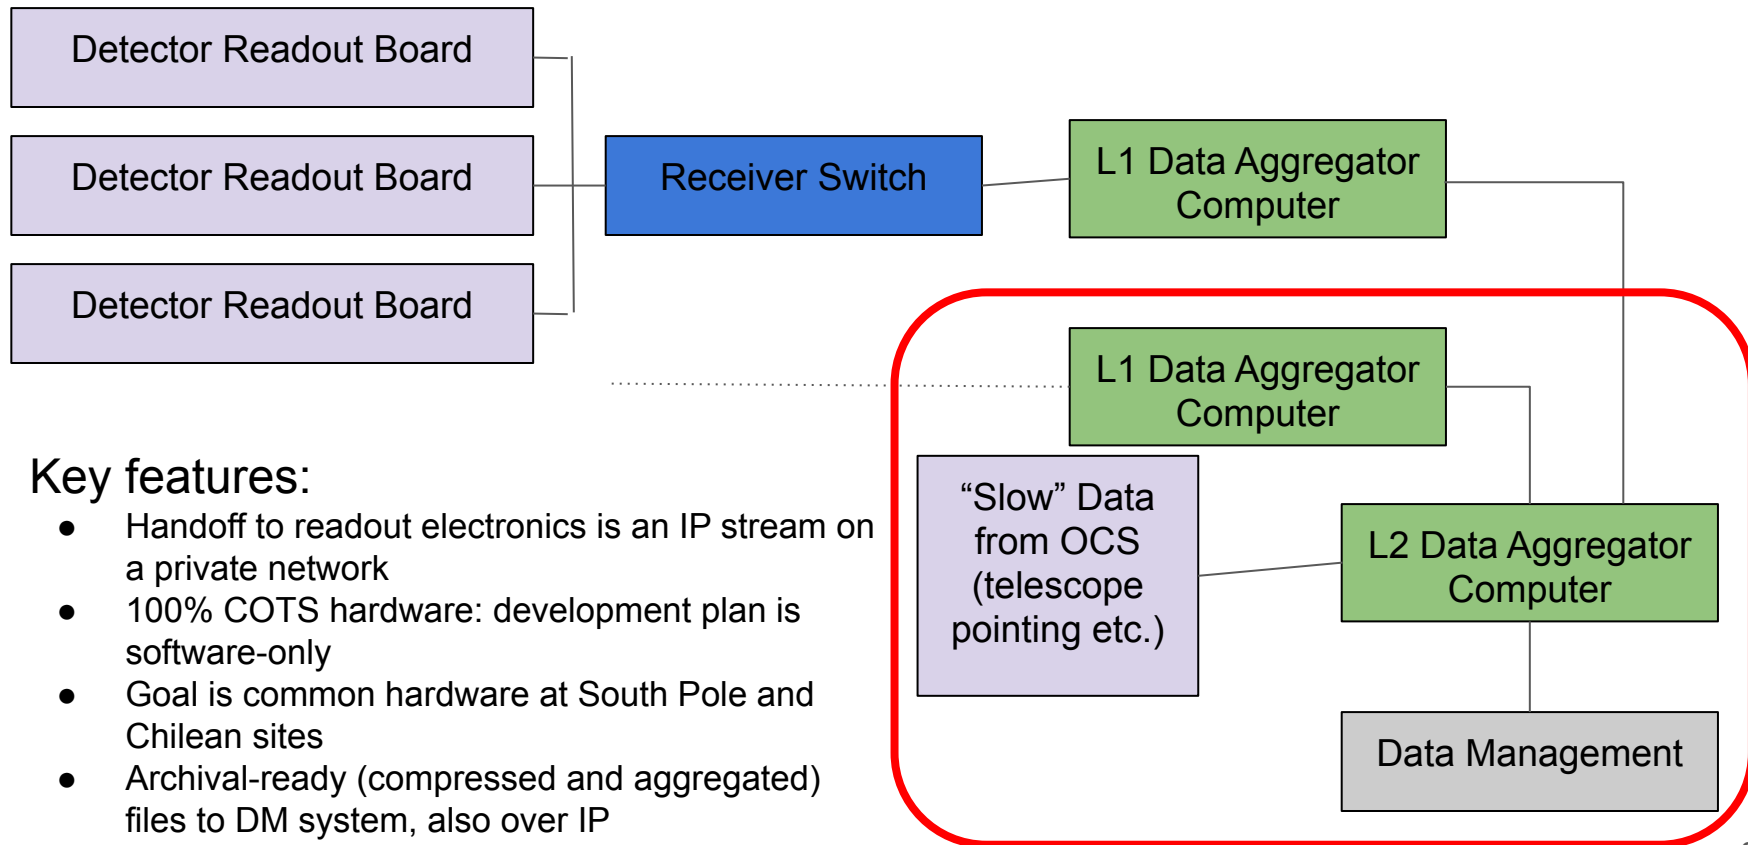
Detector Readout Board

Detector Readout Board

Detector Readout Board

Receiver Switch

L1 Data Aggregator Computer

L1 Data Aggregator Computer

“Slow” Data from OCS (telescope pointing etc.)

L2 Data Aggregator Computer

Data Management

Key features:
● Handoff to readout electronics is an IP stream on a private network
● 100% COTS hardware: development plan is software-only
● Goal is common hardware at South Pole and Chilean sites
● Archival-ready (compressed and aggregated) files to DM system, also over IP